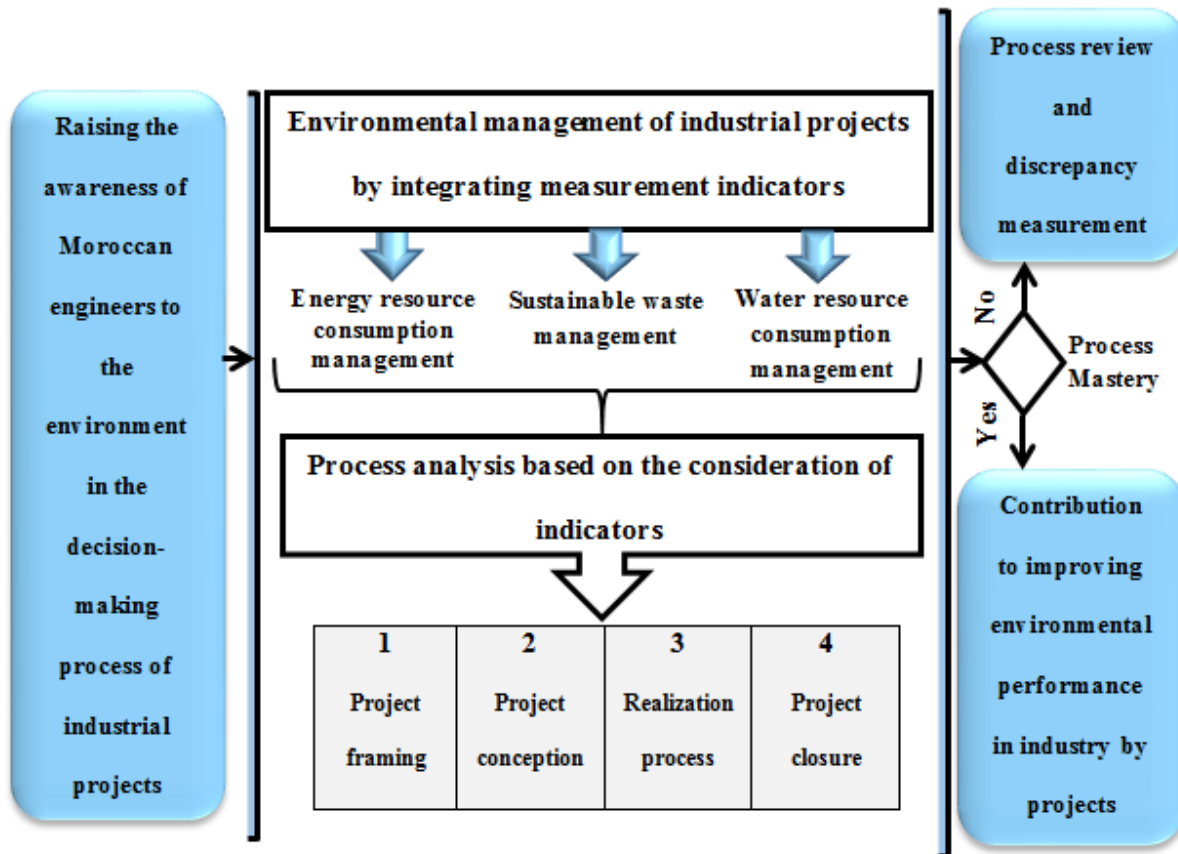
Raising the awareness of Moroccan engineers to the environment in the decision-making process of industrial projects

Environmental management of industrial projects by integrating measurement indicators

Energy resource consumption management

Sustainable waste management

Water resource consumption management

Process analysis based on the consideration of indicators

| 1 Project framing | 2 Project conception | 3 Realization process | 4 Project closure |
|---|---|---|---|

Process review and discrepancy measurement

No

Process Mastery

Yes

Contribution to improving environmental performance in industry by projects